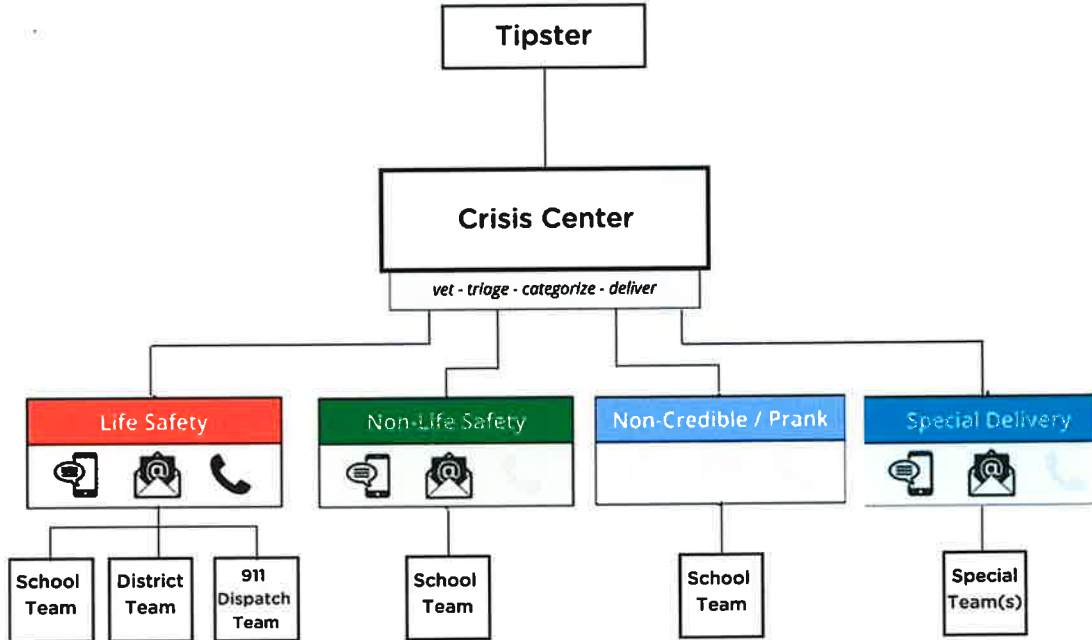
Tipster

Crisis Center

vet - triage - categorize - deliver

Life Safety

Non-Life Safety

Non-Credible / Prank

Special Delivery

School Team

District Team

911 Dispatch Team

School Team

School Team

Special Team(s)